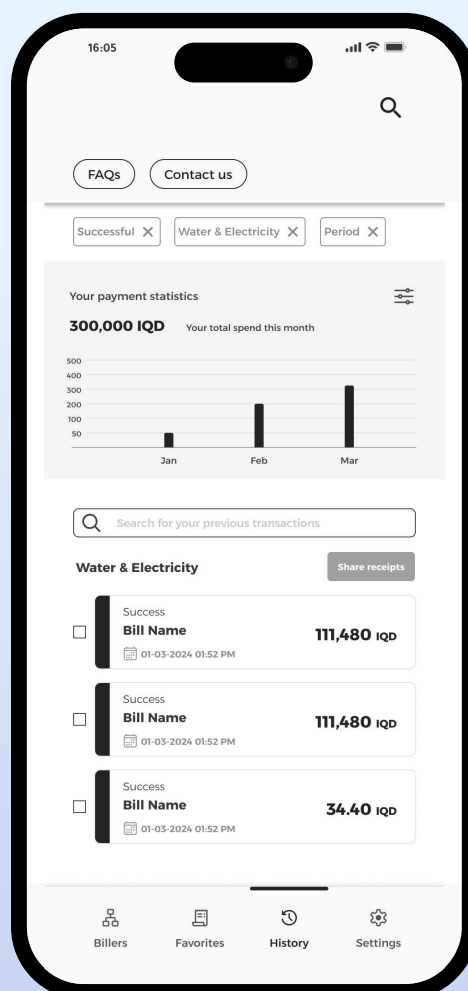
16:05

FAQs Contact us

Successful ✕ Water & Electricity ✕ Period ✕

Your payment statistics

300,000 IQD Your total spend this month

500
400
300
200
100
50

Jan Feb Mar

Search for your previous transactions

Water & Electricity

Share receipts

Success
Bill Name
01-03-2024 01:52 PM
111,480 IQD

Success
Bill Name
01-03-2024 01:52 PM
111,480 IQD

Success
Bill Name
01-03-2024 01:52 PM
34.40 IQD

Billers Favorites History Settings